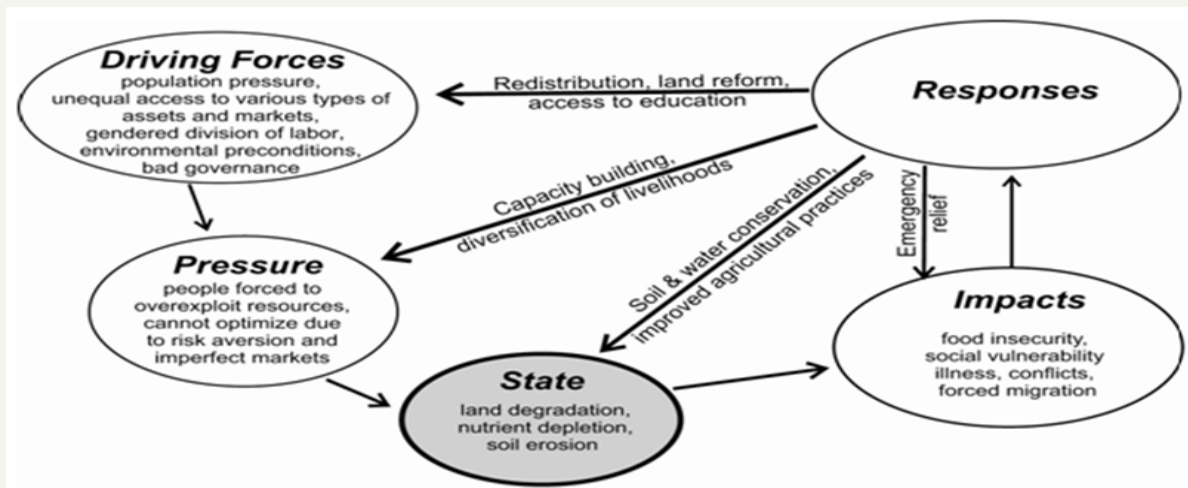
Driving Forces
population pressure, unequal access to various types of assets and markets, gendered division of labor, environmental preconditions, bad governance

Redistribution, land reform, access to education

Responses

Capacity building, diversification of livelihoods

Soil & water conservation, improved agricultural practices

Emergency relief

Pressure
people forced to overexploit resources, cannot optimize due to risk aversion and imperfect markets

Impacts
food insecurity, social vulnerability illness, conflicts, forced migration

State
land degradation, nutrient depletion, soil erosion